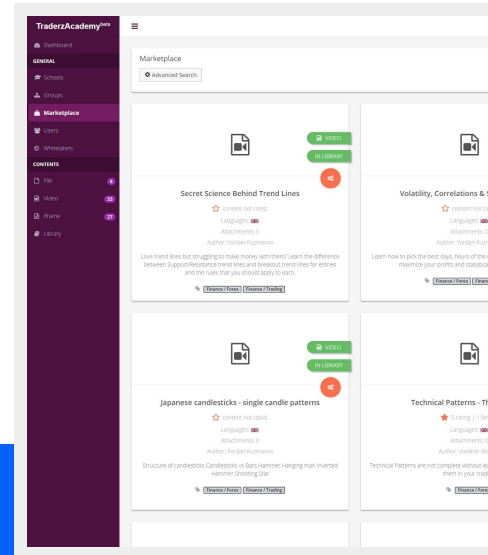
TraderzAcademy beta

Dashboard
GENERAL
Schools
Groups
Marketplace
Users
Whitelabels
CONTENTS
File 6
Video 33
iFrame 27
Library

≡

Marketplace

Advanced Search

VIDEO
IN LIBRARY

Secret Science Behind Trend Lines
content not rated.
Languages:
Attachments: 0
Author: Yordan Kuzmanov
Love trend lines but struggling to make money with them? Learn the difference between Support/Resistance trend lines and breakout trend lines for entries and the rules that you should apply to each.
Finance / Forex Finance / Trading

Volatility, Correlations & S
content not r
Languages:
Attachments: 0
Author: Yordan Kuz
Learn how to pick the best days, hours of the maximize your profits and statistica
Finance / Forex Financ

VIDEO
IN LIBRARY

Japanese candlesticks - single candle patterns
content not rated.
Languages:
Attachments: 0
Author: Yordan Kuzmanov
Structure of candlesticks Candlesticks vs Bars Hammer Hanging man Inverted Hammer Shooting Star
Finance / Forex Finance / Trading

Technical Patterns - Th
5 rating | 1 Re
Languages:
Attachments: 0
Author: Vasilme Wi
Technical Patterns are not complete without ex them in your trad
Finance / Fore